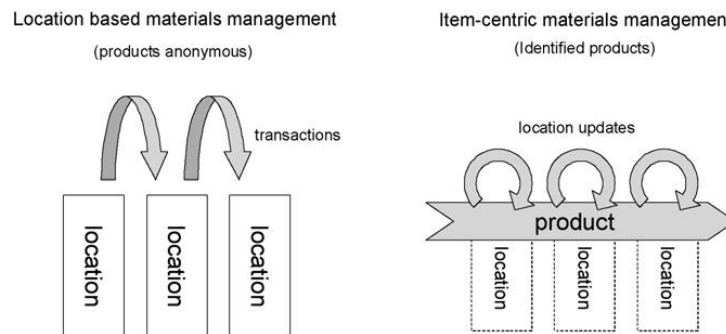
Location based materials management

(products anonymous)

transactions

location

location

location

Item-centric materials managemen

(Identified products)

location updates

product

location

location

location